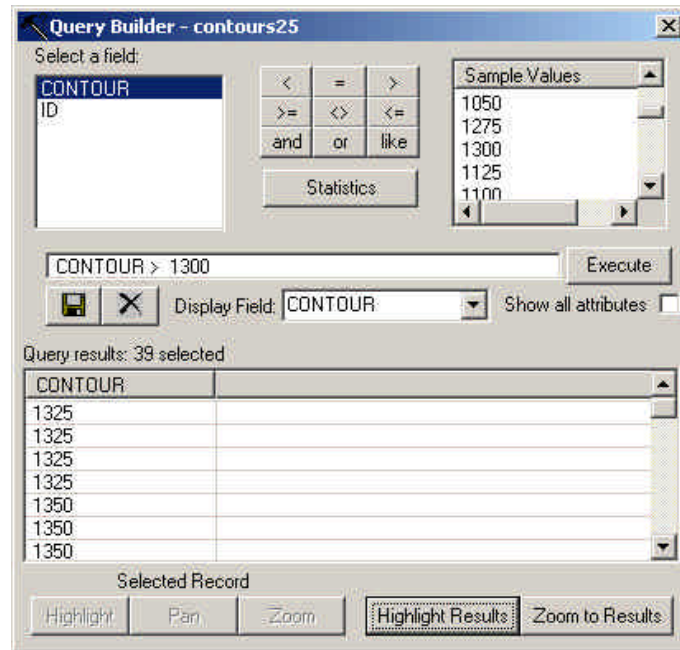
Query Builder - contours25

Select a field:
CONTOUR
ID

<
=
>
>=
<>
<=
and
or
like

Statistics

Sample Values
1050
1275
1300
1125
1100

CONTOUR > 1300
Execute

Display Field: CONTOUR
Show all attributes

Query results: 39 selected

| CONTOUR | |
|---|---|
| 1325 | |
| 1325 | |
| 1325 | |
| 1325 | |
| 1350 | |
| 1350 | |
| 1350 | |

Selected Record
Highlight
Pan
Zoom
Highlight Results
Zoom to Results